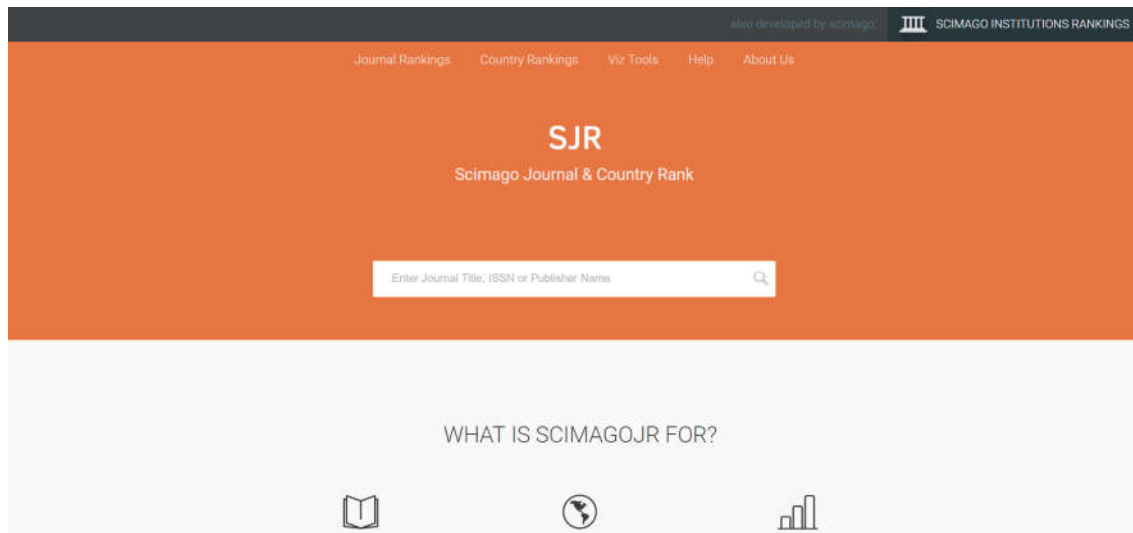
also developed by scimago: SCIMAGO INSTITUTIONS RANKINGS

Journal Rankings Country Rankings Viz Tools Help About Us

SJR

Scimago Journal & Country Rank

Enter Journal Title, ISSN or Publisher Name

WHAT IS SCIMAGOJR FOR?